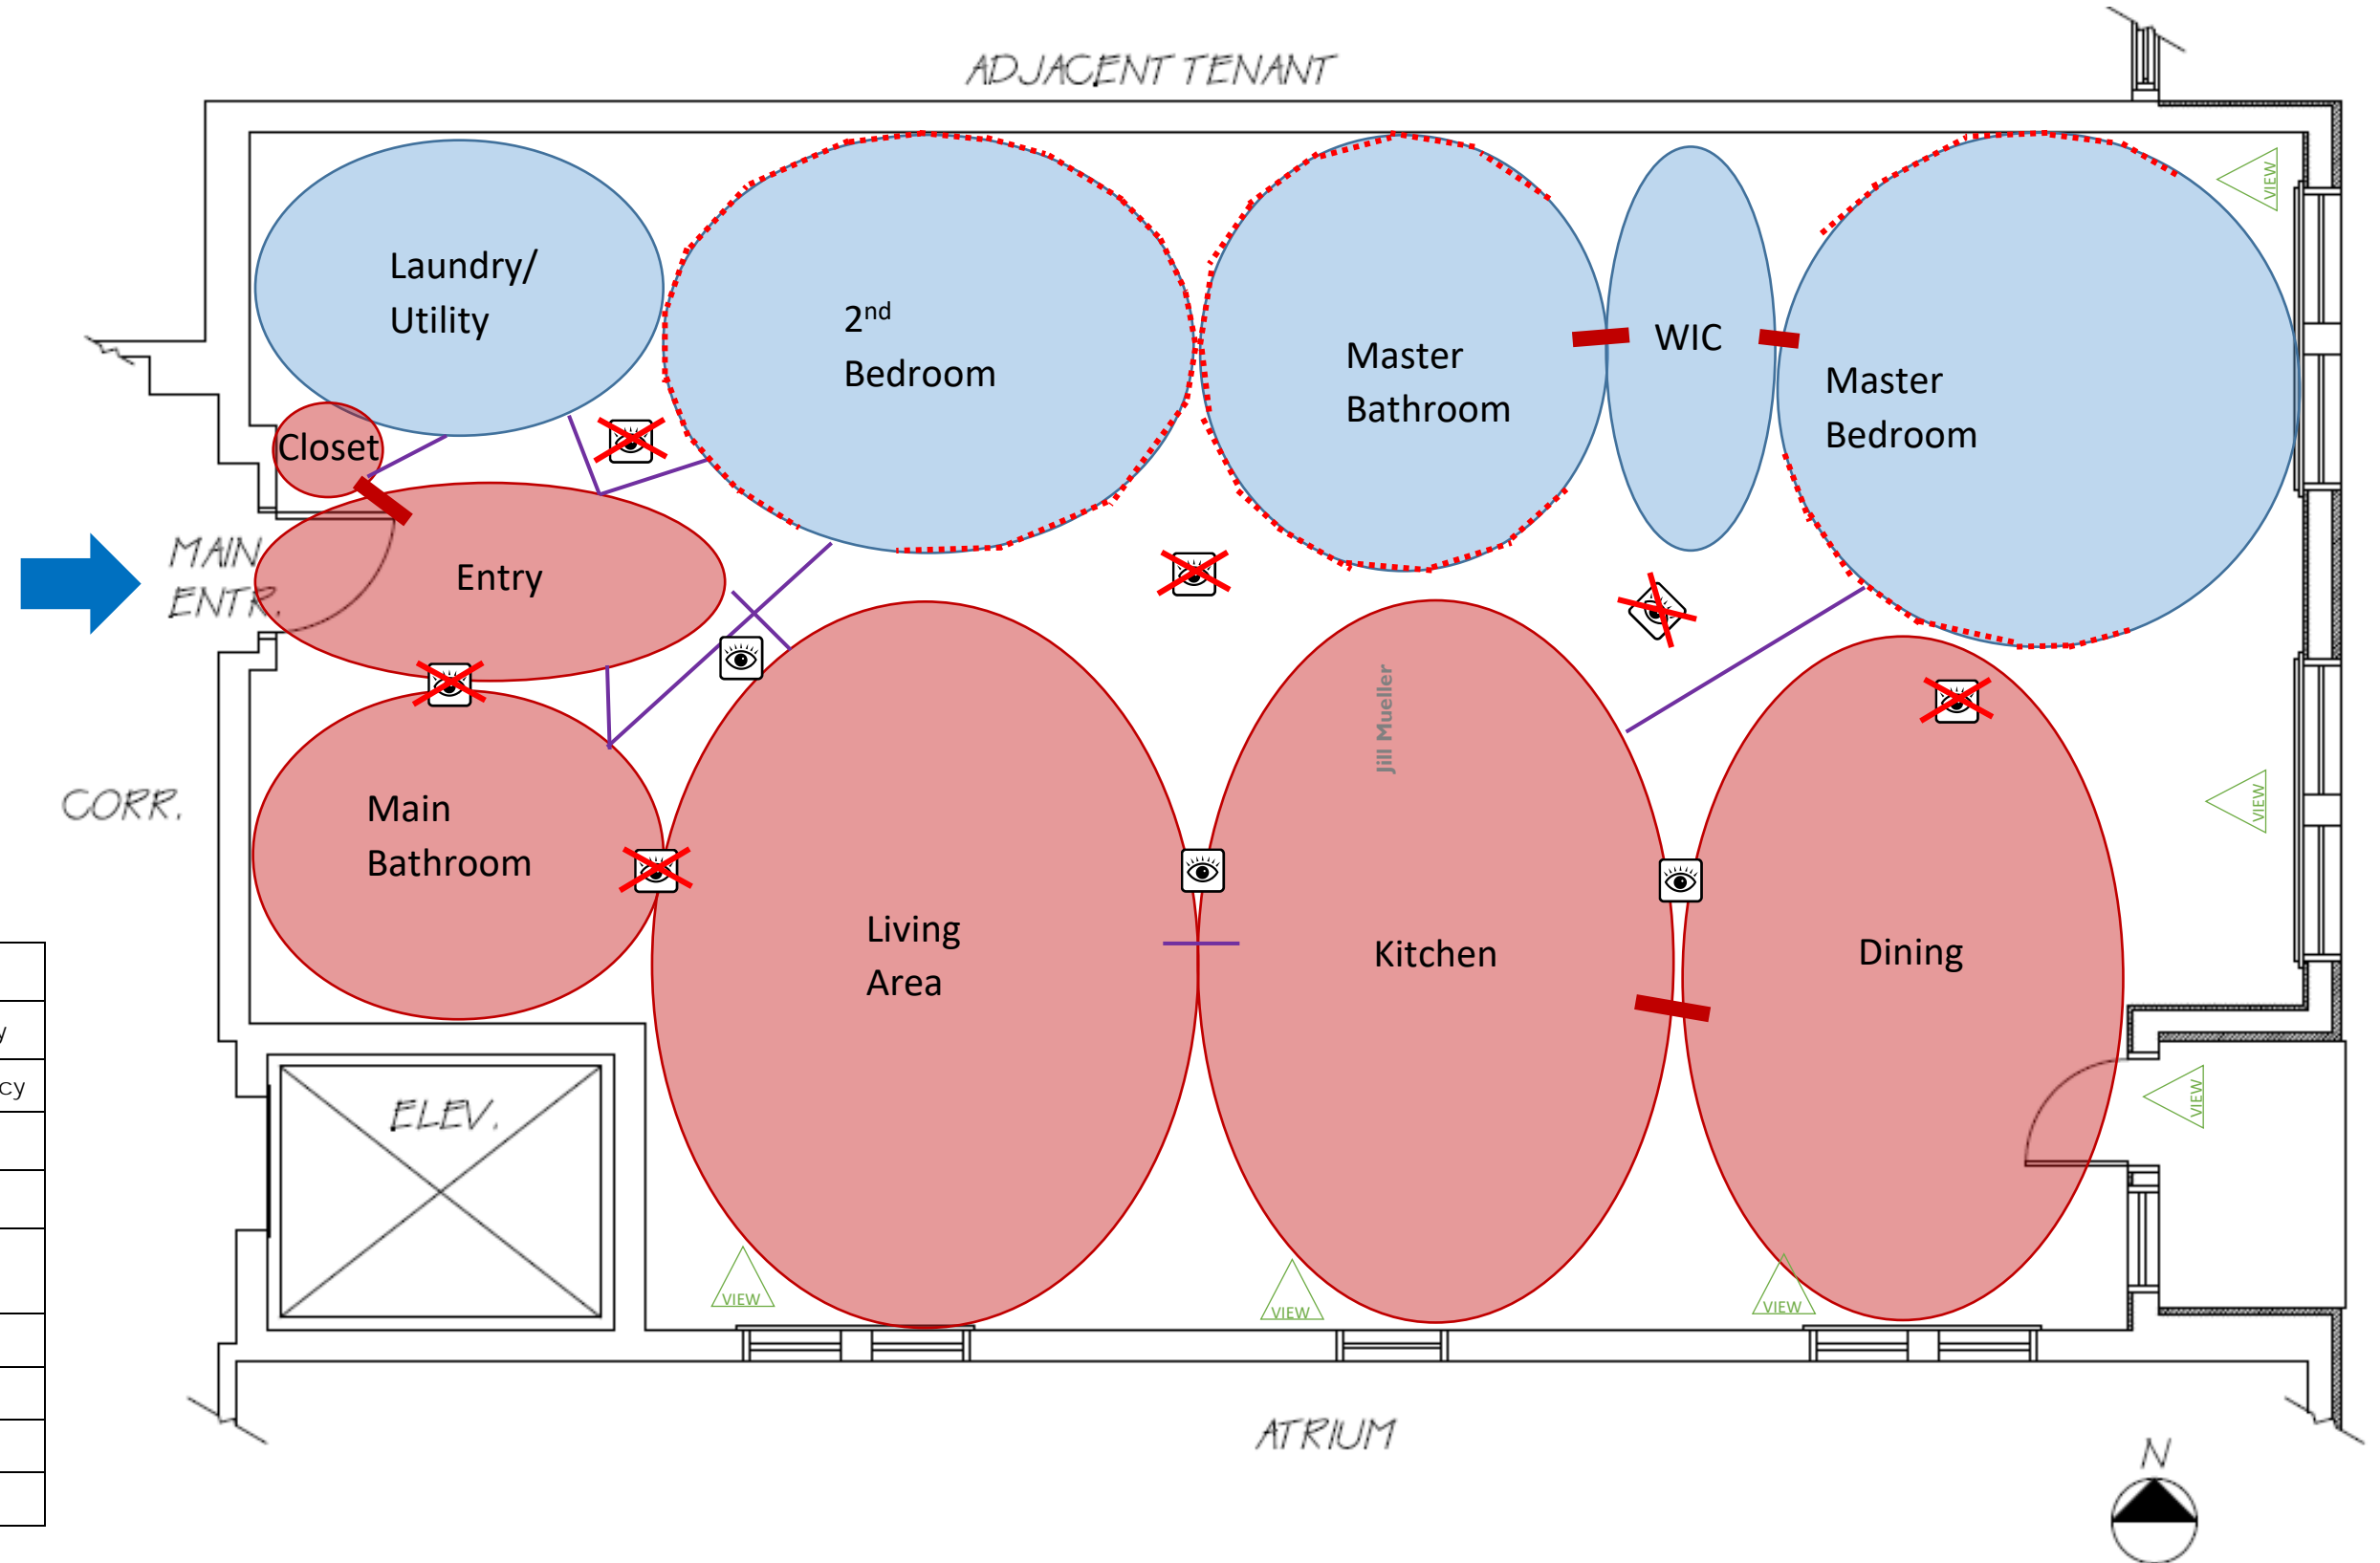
ADJACENT TENANT

Laundry/ Utility

$2^{nd}$ Bedroom

Master Bathroom

WIC

Master Bedroom

VIEW

Closet

MAIN ENTR.

Entry

CORR.

Main Bathroom

Living Area

Jill Mueller

Kitchen

Dining

VIEW

VIEW

y

cy

ELEV.

VIEW

VIEW

VIEW

ATRIUM

N